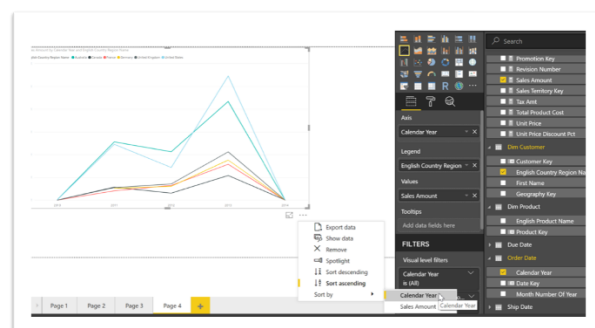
Search

Promotion Key
Revision Number
Sales Amount
Sales Territory Key
Tax Amt
Total Product Cost
Unit Price
Unit Price Discount Pct

Axis
Calendar Year

Legend
English Country Region

Values
Sales Amount

Tooltips
Add data fields here

FILTERS

Visual level filters

Calendar Year
is (All)

Dim Customer
Customer Key
English Country Region Na
First Name
Geography Key

Dim Product
English Product Name
Product Key

Due Date

Order Date
Calendar Year
Date Key
Month Number Of Year

Ship Date

Export data
Show data
Remove
Spotlight
Sort descending
Sort ascending
Sort by

Calendar Year
Sales Amount
Calendar Year

Page 1
Page 2
Page 3
Page 4
+